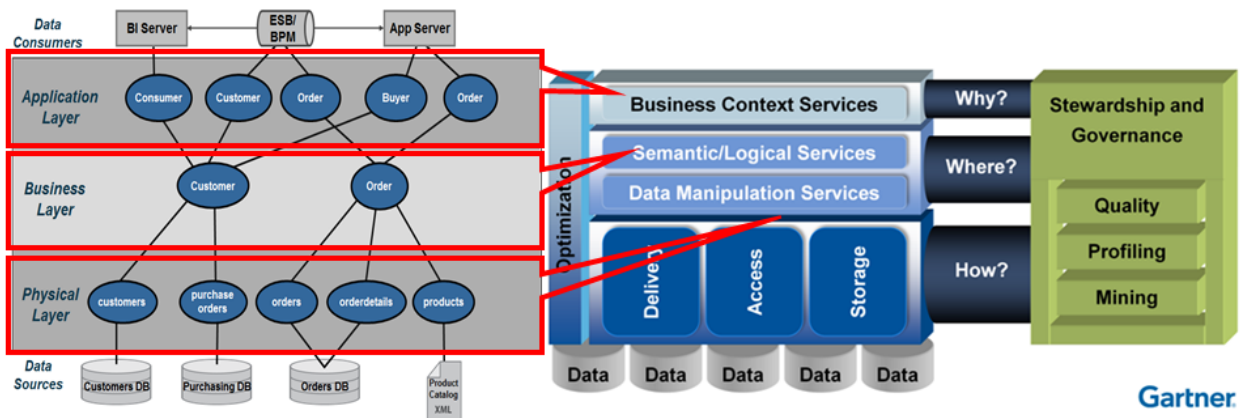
Data Consumers

BI Server

ESB/ BPM

App Server

Application Layer

Consumer

Customer

Order

Buyer

Order

Business Layer

Customer

Order

Physical Layer

customers

purchase orders

orders

orderdetails

products

Data Sources

Customers DB

Purchasing DB

Orders DB

Product Catalog XML

Optimization

Business Context Services

Semantic/Logical Services

Data Manipulation Services

Delivery

Access

Storage

Data

Data

Data

Data

Data

Why?

Where?

How?

Stewardship and Governance

Quality

Profiling

Mining

Gartner.